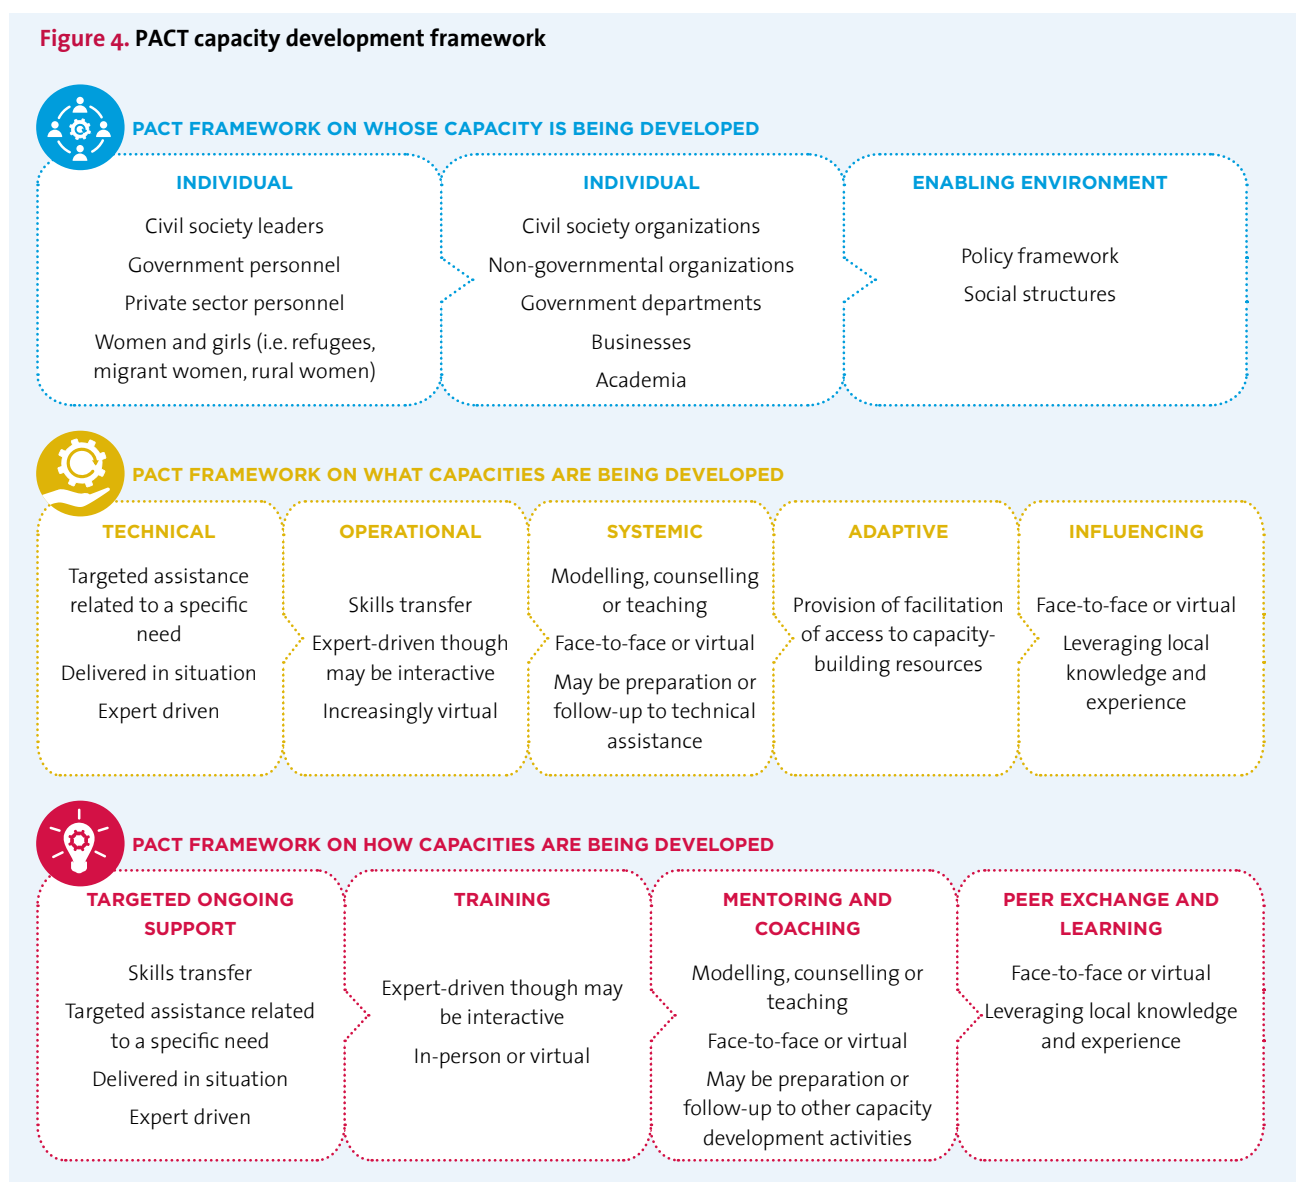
Figure 4. PACT capacity development framework

PACT FRAMEWORK ON WHOSE CAPACITY IS BEING DEVELOPED

INDIVIDUAL

Civil society leaders

Government personnel

Private sector personnel

Women and girls (i.e. refugees, migrant women, rural women)

INDIVIDUAL

Civil society organizations

Non-governmental organizations

Government departments

Businesses

Academia

ENABLING ENVIRONMENT

Policy framework

Social structures

PACT FRAMEWORK ON WHAT CAPACITIES ARE BEING DEVELOPED

TECHNICAL

Targeted assistance related to a specific need

Delivered in situation

Expert driven

OPERATIONAL

Skills transfer

Expert-driven though may be interactive

Increasingly virtual

SYSTEMIC

Modelling, counselling or teaching

Face-to-face or virtual

May be preparation or follow-up to technical assistance

ADAPTIVE

Provision of facilitation of access to capacity-building resources

INFLUENCING

Face-to-face or virtual

Leveraging local knowledge and experience

PACT FRAMEWORK ON HOW CAPACITIES ARE BEING DEVELOPED

TARGETED ONGOING SUPPORT

Skills transfer

Targeted assistance related to a specific need

Delivered in situation

Expert driven

TRAINING

Expert-driven though may be interactive

In-person or virtual

MENTORING AND COACHING

Modelling, counselling or teaching

Face-to-face or virtual

May be preparation or follow-up to other capacity development activities

PEER EXCHANGE AND LEARNING

Face-to-face or virtual

Leveraging local knowledge and experience